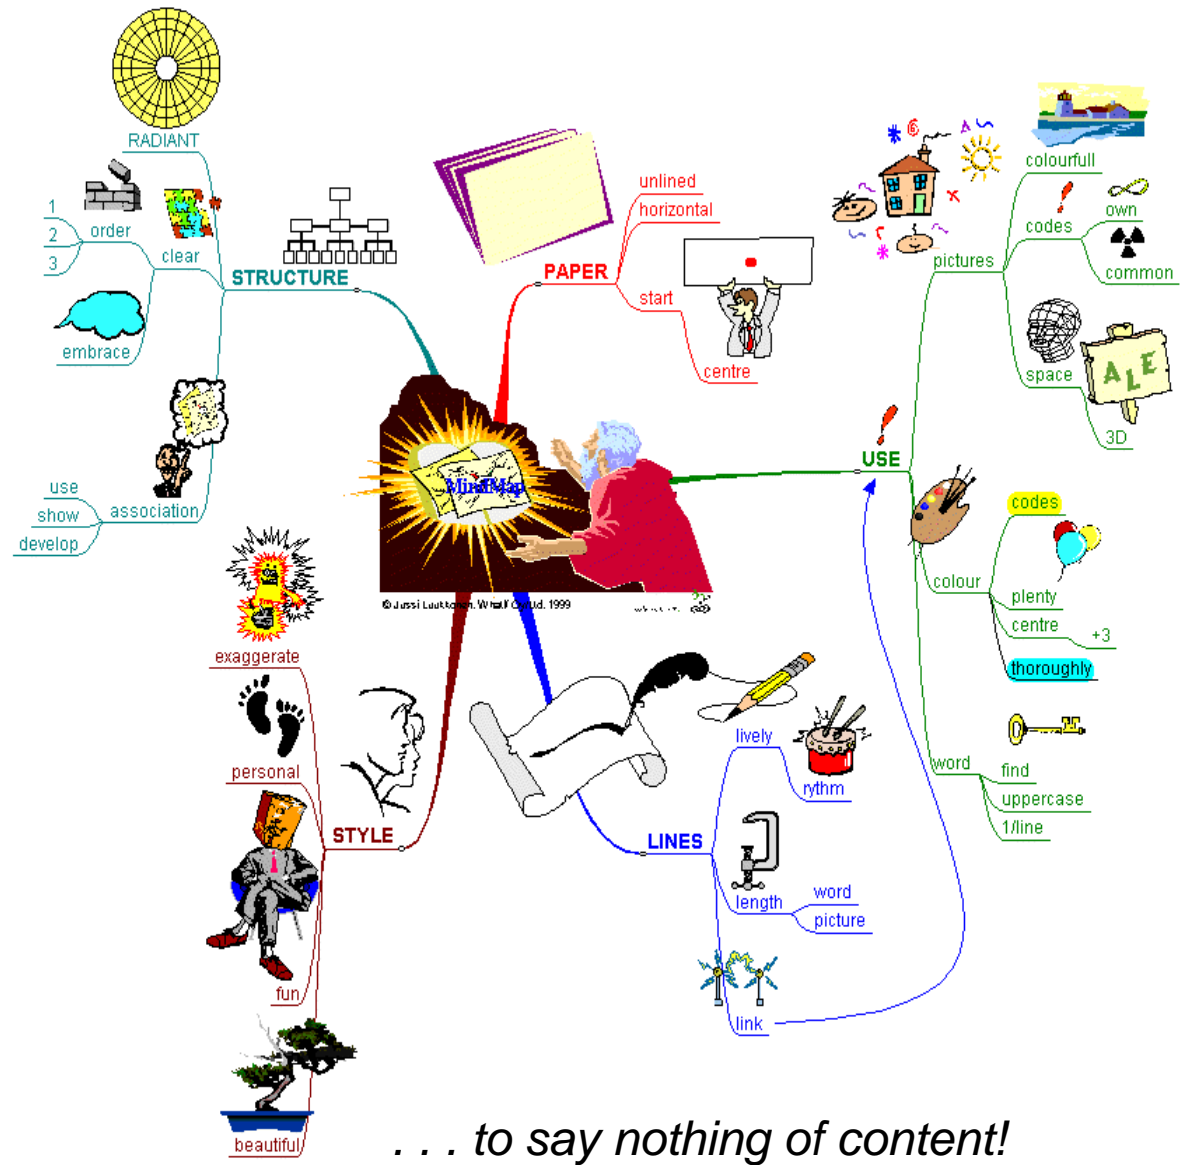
RADIANT

1
2
3
order
clear
STRUCTURE
embrace
use
show
develop
association

PAPER
unlined
horizontal
start
centre

MindMap
© Jussi Luukkonen, Whall Oy Ltd. 1999

USE
pictures
colourfull
codes
own
common
space
3D
ALE
colour
codes
plenty
centre
+3
thoroughly
word
find
uppercase
1/line

STYLE
exaggerate
personal
fun
beautiful

LINES
lively
rythm
length
word
picture
link

. . . to say nothing of content!